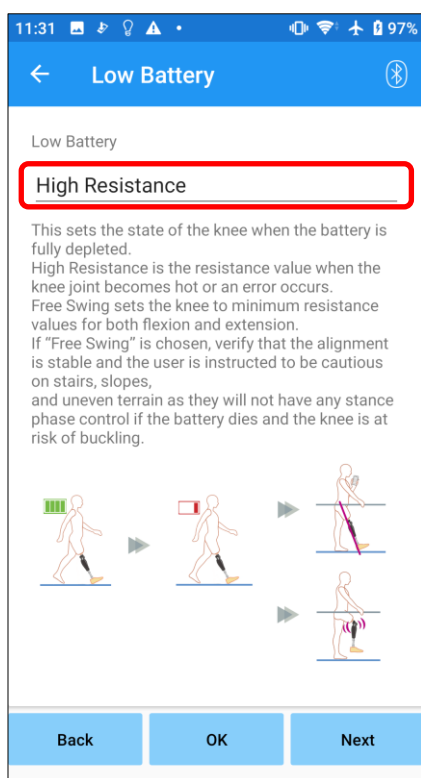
11:31 97%

Low Battery

Low Battery

High Resistance

This sets the state of the knee when the battery is fully depleted.
High Resistance is the resistance value when the knee joint becomes hot or an error occurs.
Free Swing sets the knee to minimum resistance values for both flexion and extension.
If "Free Swing" is chosen, verify that the alignment is stable and the user is instructed to be cautious on stairs, slopes,
and uneven terrain as they will not have any stance phase control if the battery dies and the knee is at risk of buckling.

Back OK Next